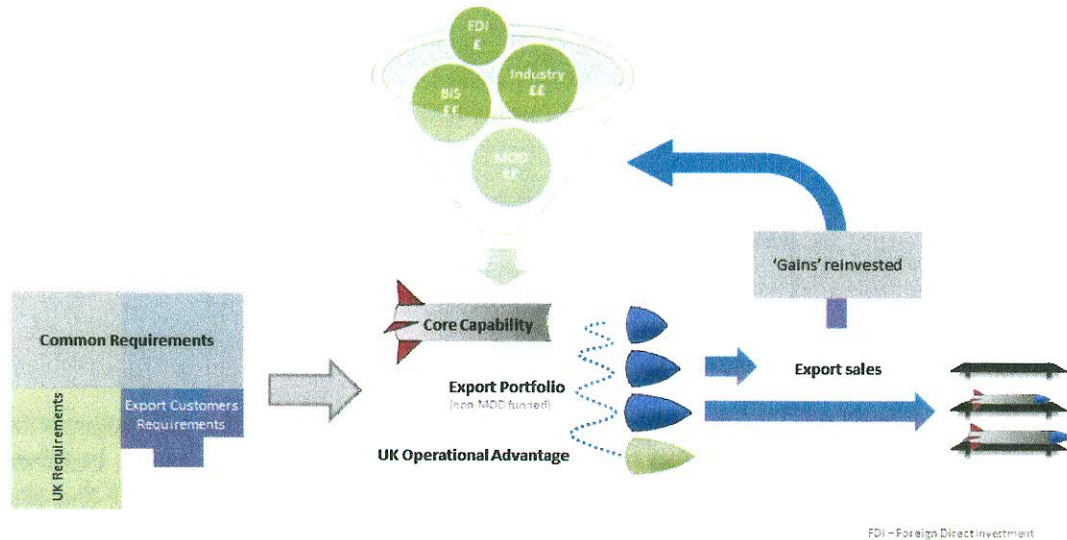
FDI
£

BIS
££

Industry
££

MOD
££

'Gains' reinvested

Common Requirements

UK Requirements

Export Customers Requirements

Core Capability

Export Portfolio
(non MOD funded)

UK Operational Advantage

Export sales

FDI – Foreign Direct Investment